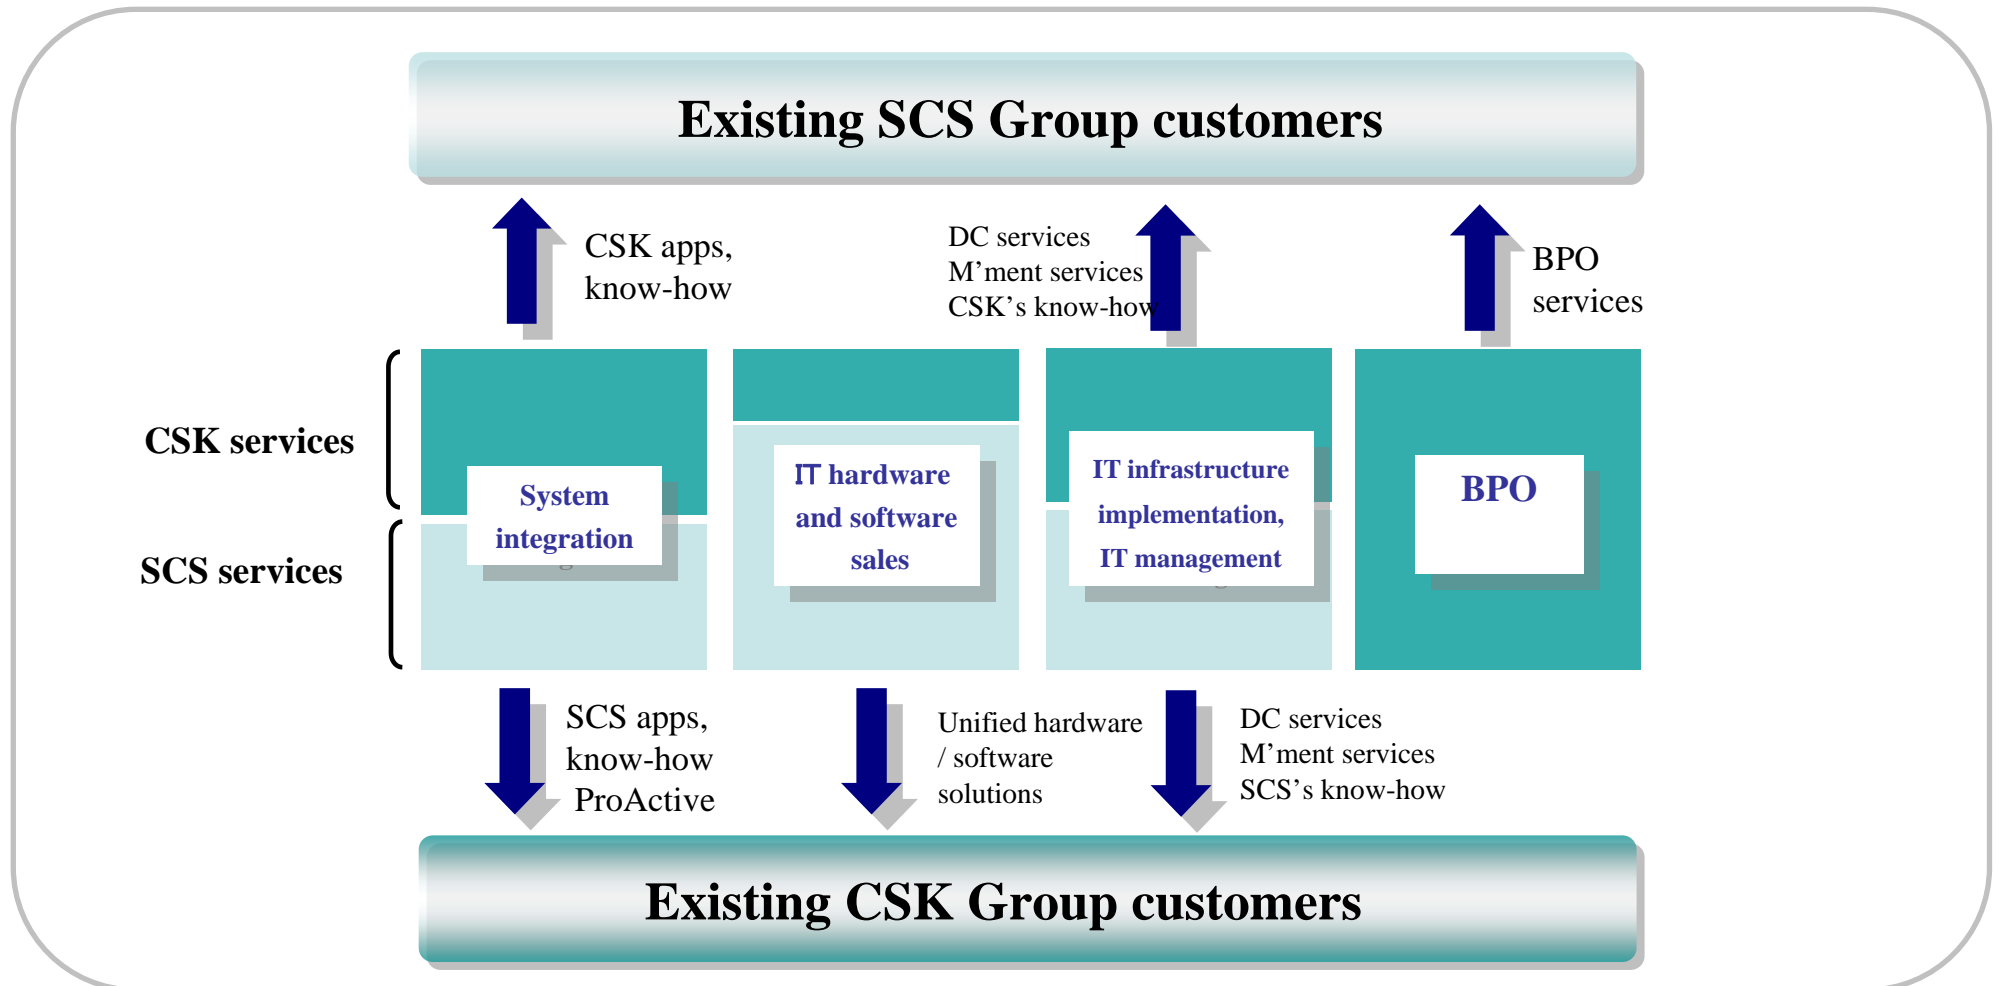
Existing SCS Group customers

CSK apps, know-how

DC services
M’ment services
CSK’s know-how

BPO services

CSK services

SCS services

System integration

IT hardware and software sales

IT infrastructure implementation, IT management

BPO

SCS apps, know-how ProActive

Unified hardware / software solutions

DC services
M’ment services
SCS’s know-how

Existing CSK Group customers